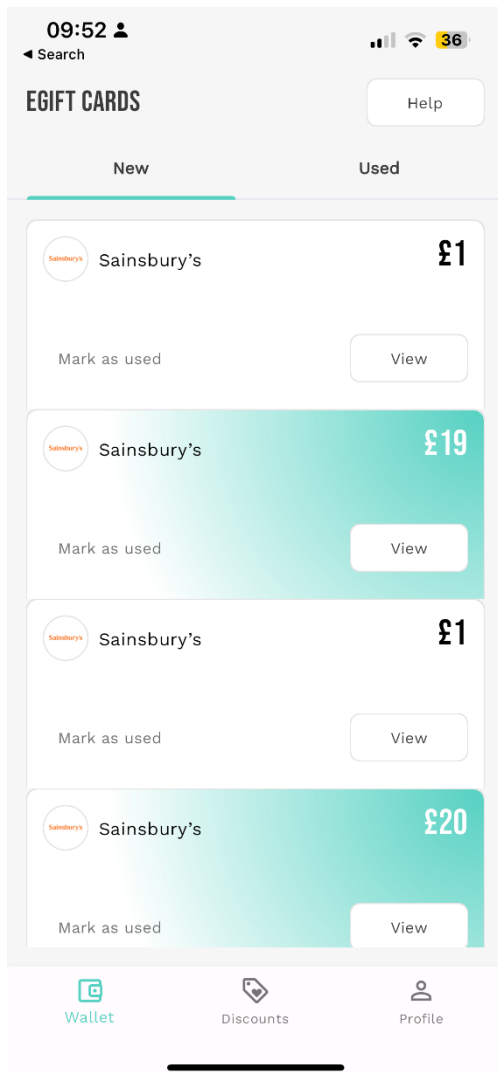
09:52
◀ Search
36

EGIFT CARDS
Help

New
Used

Sainsbury's
Sainsbury's
£1
Mark as used
View

Sainsbury's
Sainsbury's
£19
Mark as used
View

Sainsbury's
Sainsbury's
£1
Mark as used
View

Sainsbury's
Sainsbury's
£20
Mark as used
View

Wallet
Discounts
Profile